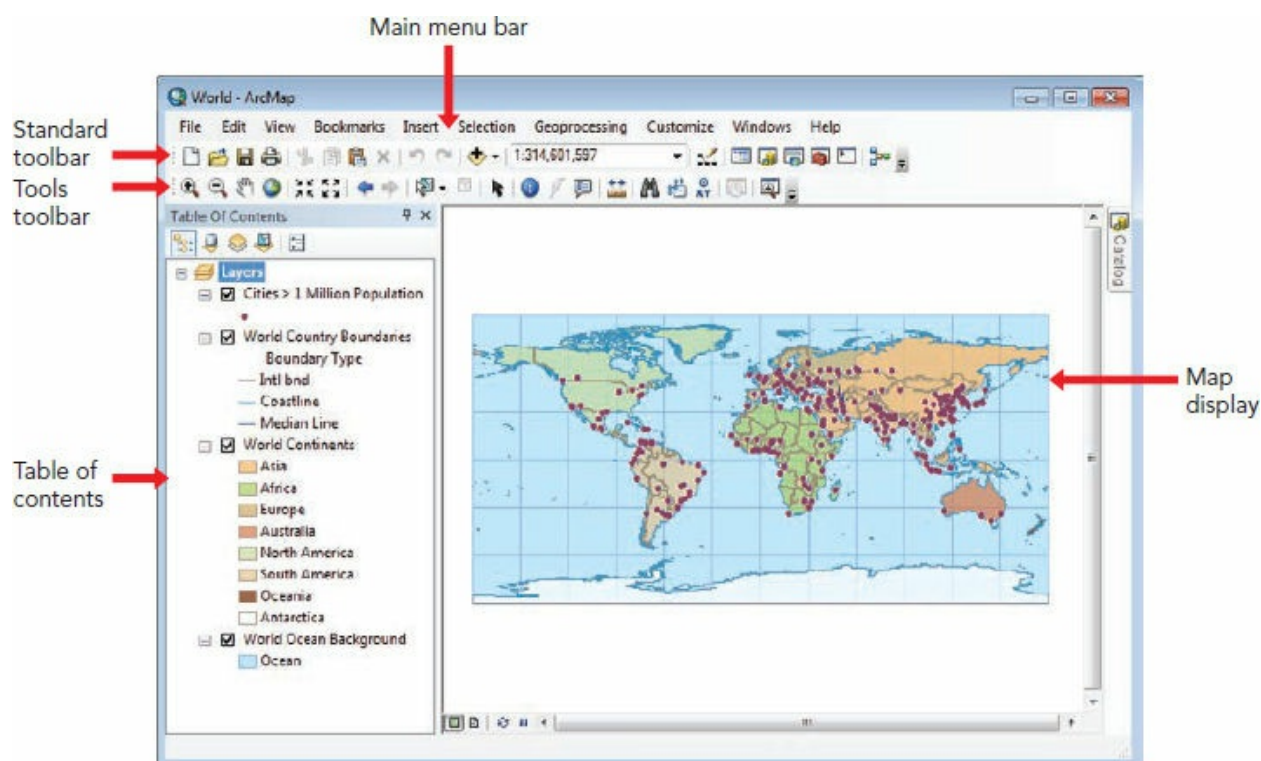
Main menu bar

World - ArcMap

File Edit View Bookmarks Insert Selection Geoprocessing Customize Windows Help

1:314,601,597

Standard toolbar

Tools toolbar

Table Of Contents

Layers
Cities > 1 Million Population
World Country Boundaries
Boundary Type
Intl bnd
Coastline
Median Line
World Continents
Asia
Africa
Europe
Australia
North America
South America
Oceania
Antarctica
World Ocean Background
Ocean

Catalog

Table of contents

Map display